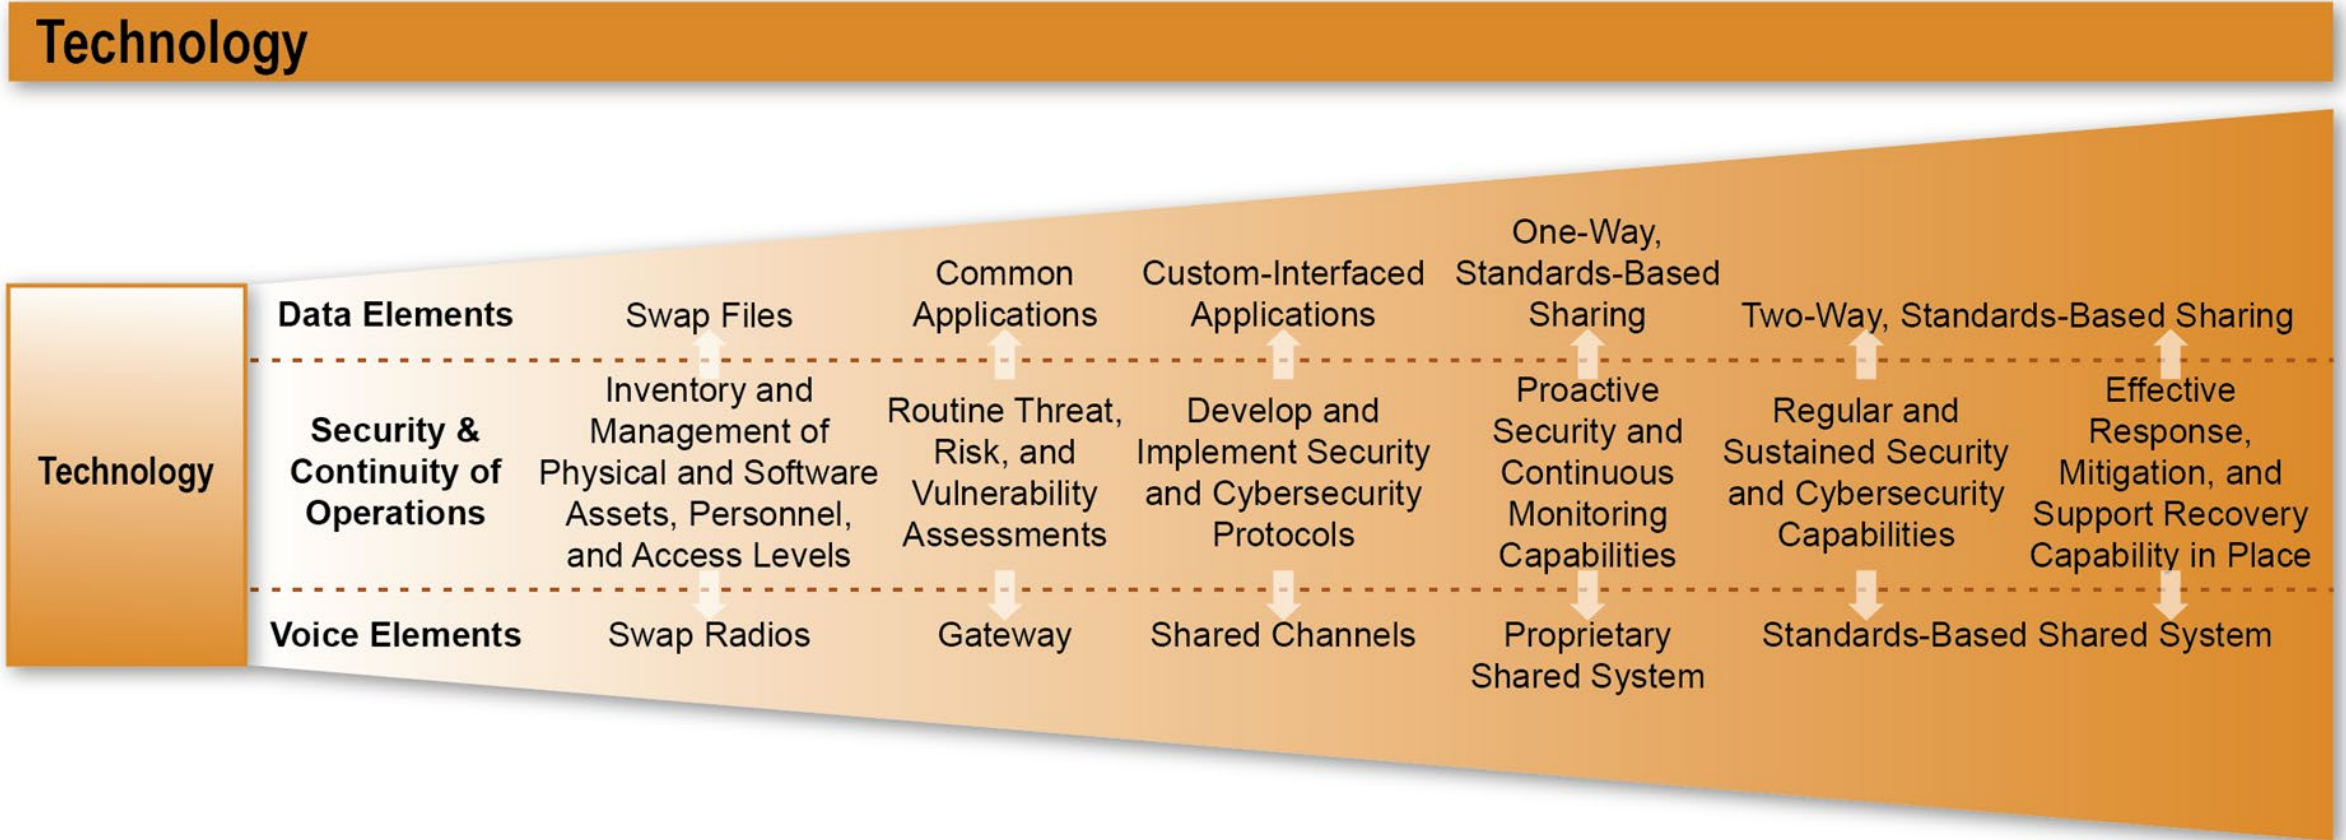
Technology

Technology

| | | | | | | |
|---|---|---|---|---|---|---|
| Data Elements | Swap Files | Common Applications | Custom-Interfaced Applications | One-Way, Standards-Based Sharing | Two-Way, Standards-Based Sharing | |
| Security & Continuity of Operations | Inventory and Management of Physical and Software Assets, Personnel, and Access Levels | Routine Threat, Risk, and Vulnerability Assessments | Develop and Implement Security and Cybersecurity Protocols | Proactive Security and Continuous Monitoring Capabilities | Regular and Sustained Security and Cybersecurity Capabilities | Effective Response, Mitigation, and Support Recovery Capability in Place |
| Voice Elements | Swap Radios | Gateway | Shared Channels | Proprietary Shared System | Standards-Based Shared System | |